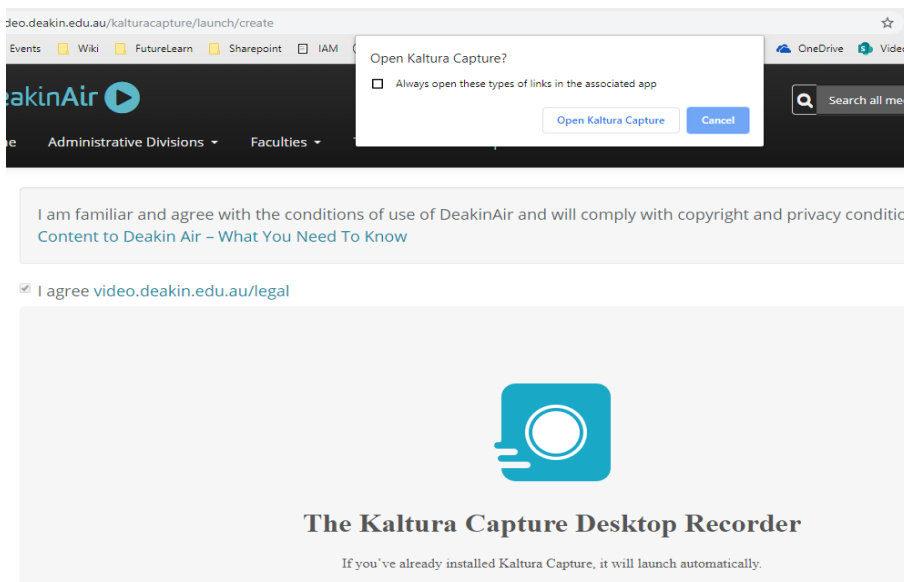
deo.deakin.edu.au/kalturacapture/launch/create

Events Wiki FutureLearn Sharepoint IAM

OneDrive Vide

eakinAir

Search all me

e Administrative Divisions ▾ Faculties ▾

Open Kaltura Capture?

Always open these types of links in the associated app

Open Kaltura Capture Cancel

I am familiar and agree with the conditions of use of DeakinAir and will comply with copyright and privacy conditio Content to Deakin Air – What You Need To Know

I agree video.deakin.edu.au/legal

The Kaltura Capture Desktop Recorder

If you've already installed Kaltura Capture, it will launch automatically.